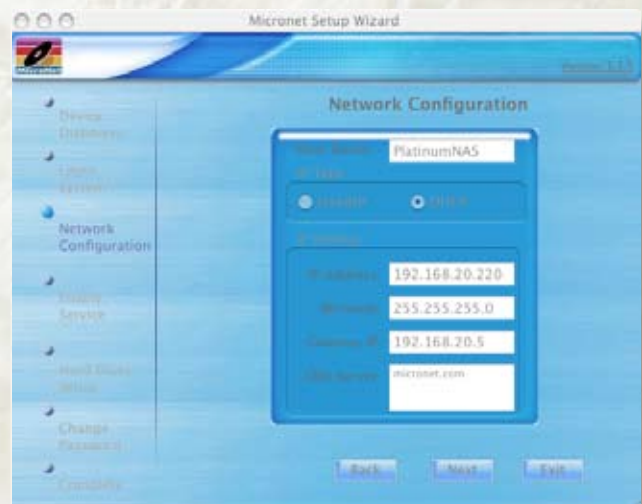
Micronet Setup Wizard

Version 1.13

Device Discovery

Login System

Network Configuration

Enable Service

Hard Disks Wizard

Change Password

Complete

Network Configuration

Host Name PlatinumNAS

IP Type

Variable Fixed

IP Setting

IP Address 192.168.20.220

Net mask 255.255.255.0

Gateway IP 192.168.20.5

DNS Server micronet.com

Back Next Exit